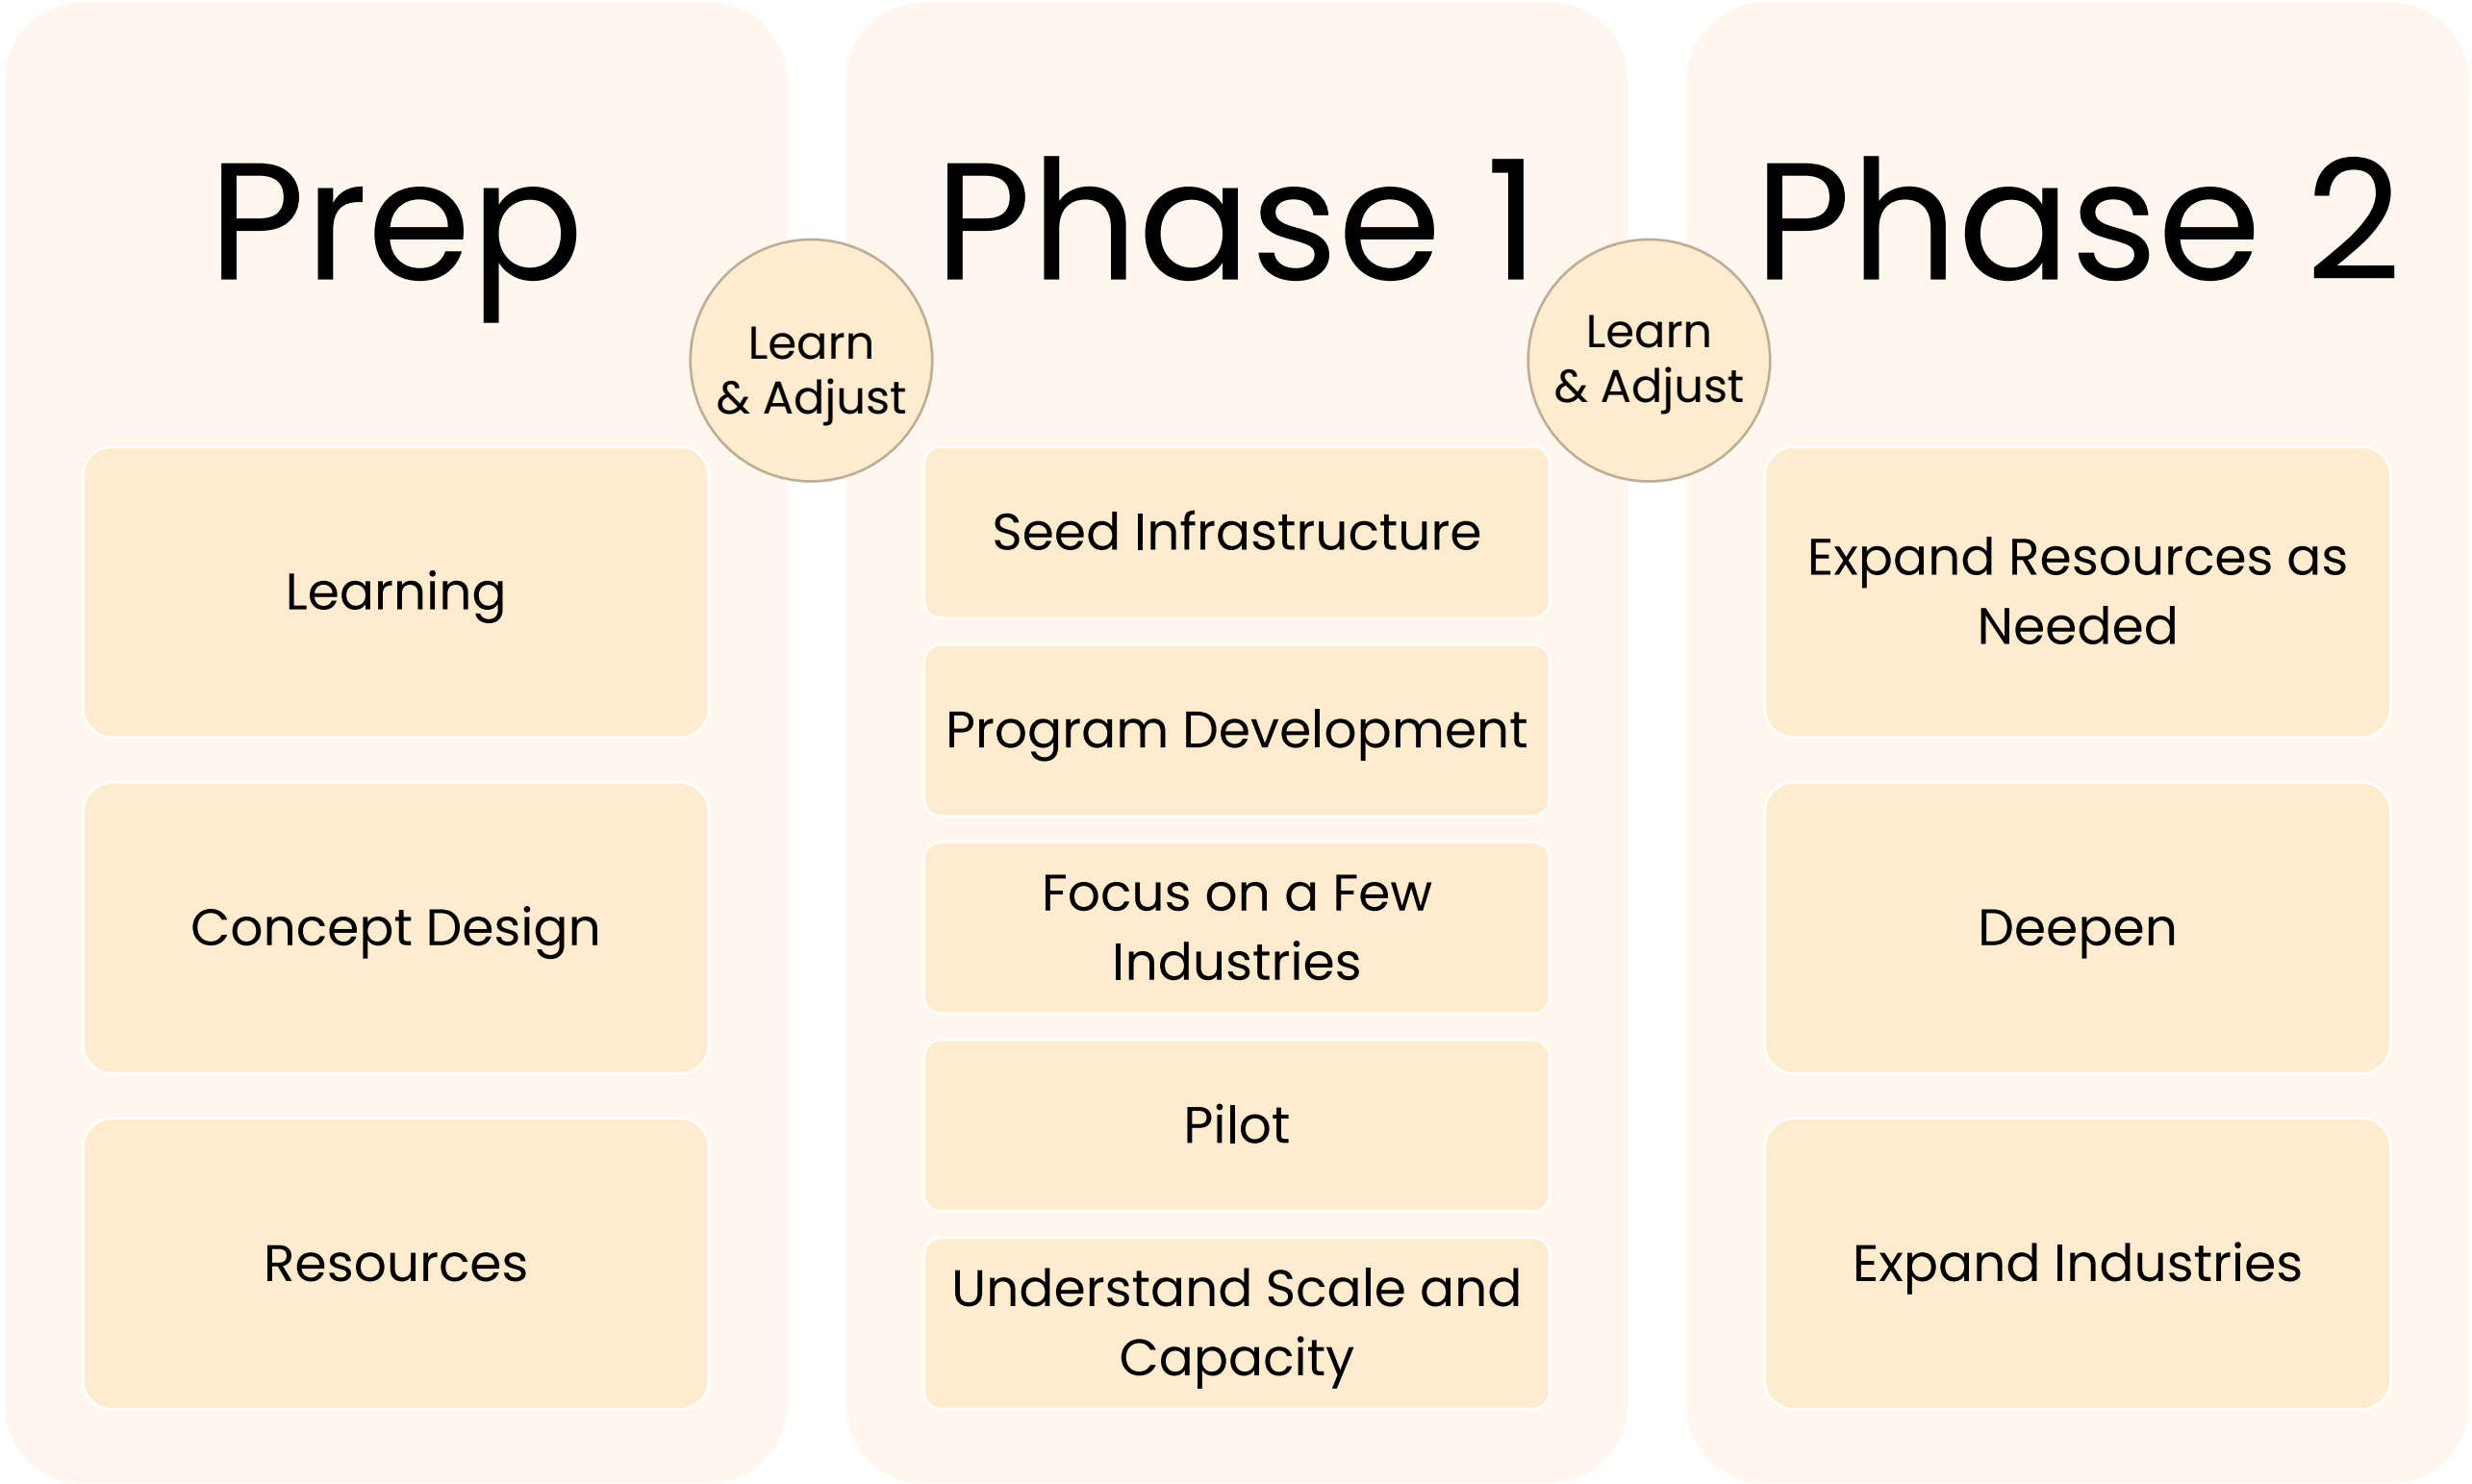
Prep

Learning

Concept Design

Resources

Learn & Adjust

Phase 1

Seed Infrastructure

Program Development

Focus on a Few Industries

Pilot

Understand Scale and Capacity

Learn & Adjust

Phase 2

Expand Resources as Needed

Deepen

Expand Industries